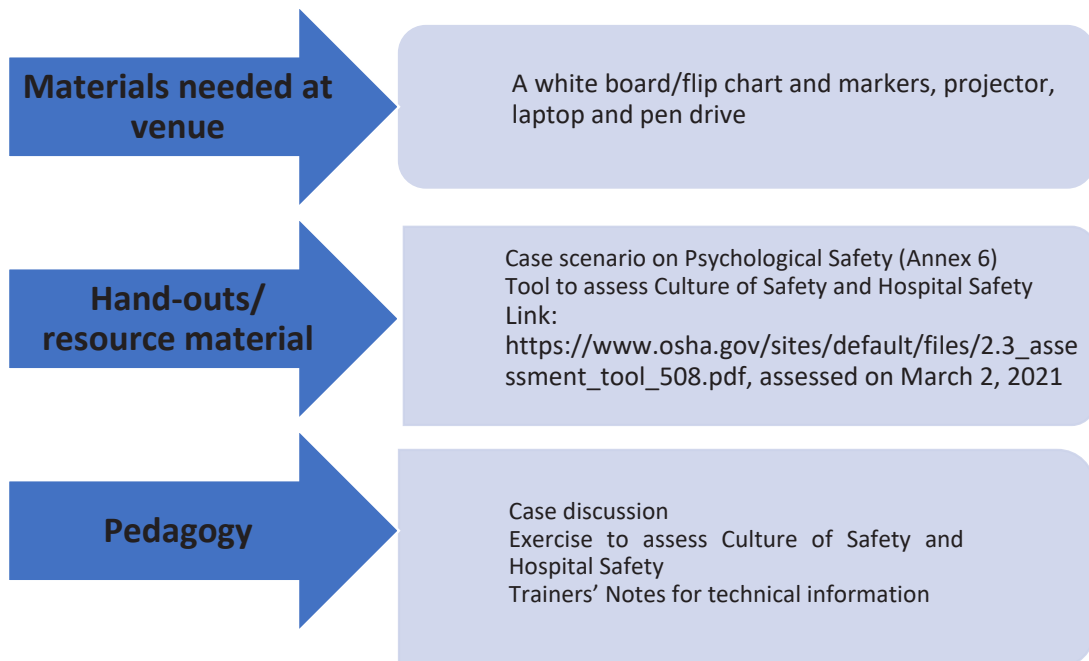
Materials needed at venue

A white board/flip chart and markers, projector, laptop and pen drive

Hand-outs/ resource material

Case scenario on Psychological Safety (Annex 6)
Tool to assess Culture of Safety and Hospital Safety
Link:
https://www.osha.gov/sites/default/files/2.3_assessment_tool_508.pdf, assessed on March 2, 2021

Pedagogy

Case discussion
Exercise to assess Culture of Safety and Hospital Safety
Trainers' Notes for technical information